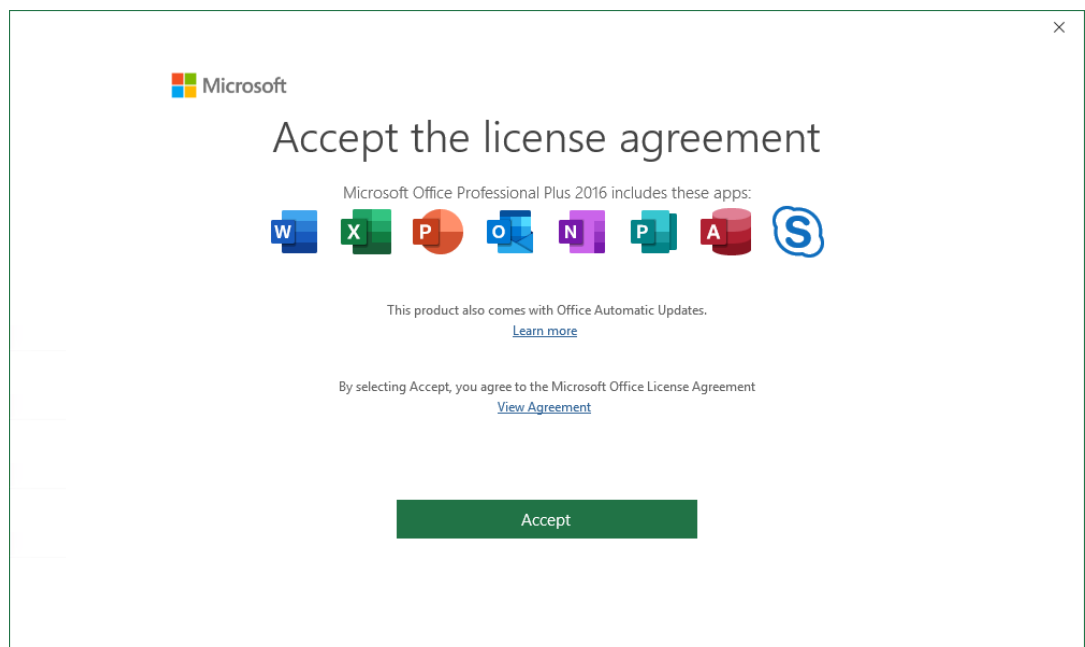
×

Microsoft

Accept the license agreement

Microsoft Office Professional Plus 2016 includes these apps:

W X P O N P A S

This product also comes with Office Automatic Updates.
Learn more

By selecting Accept, you agree to the Microsoft Office License Agreement
View Agreement

Accept